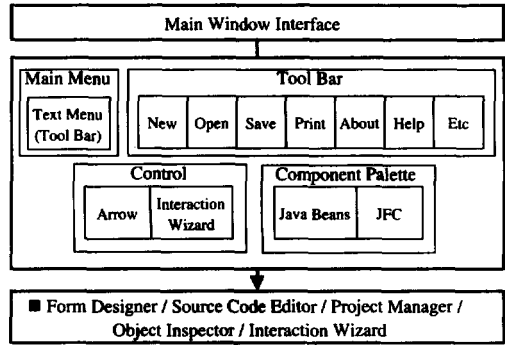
Main Window Interface

Main Menu

Text Menu (Tool Bar)

Tool Bar

New

Open

Save

Print

About

Help

Etc

Control

Arrow

Interaction Wizard

Component Palette

Java Beans

JFC

■ Form Designer / Source Code Editor / Project Manager / Object Inspector / Interaction Wizard